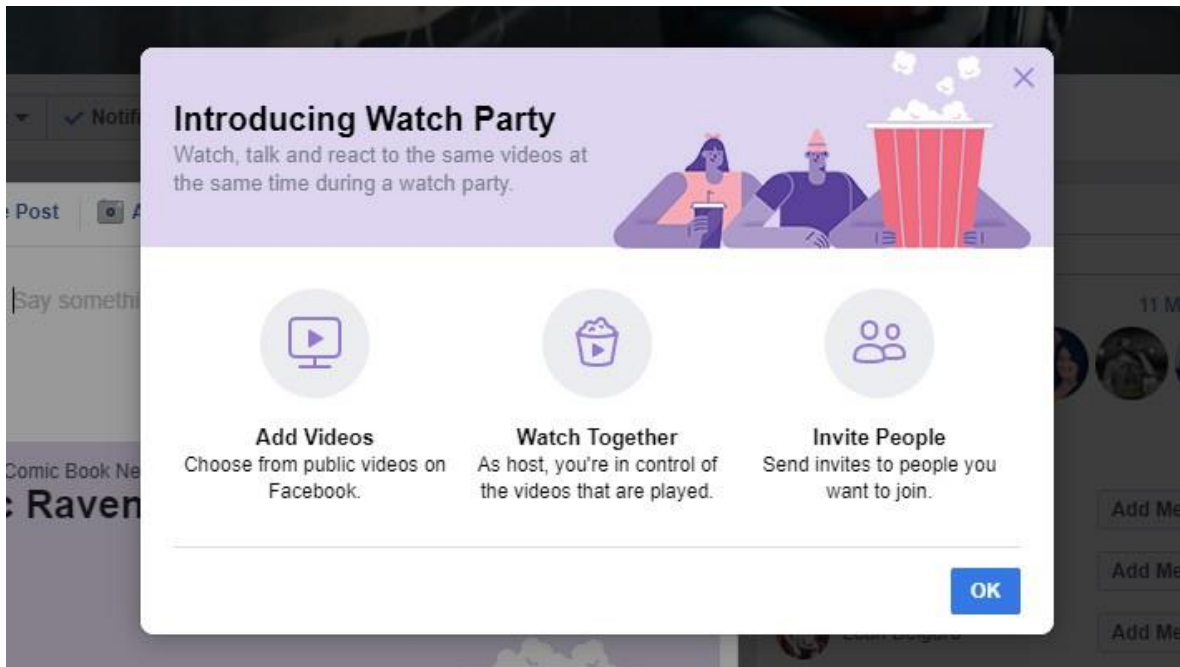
Notifi

Post

Say somethi

Comic Book Ne

Raven

11 M

Add Me

Add Me

Add Me

Introducing Watch Party

Watch, talk and react to the same videos at the same time during a watch party.

Add Videos
Choose from public videos on Facebook.

Watch Together
As host, you're in control of the videos that are played.

Invite People
Send invites to people you want to join.

OK